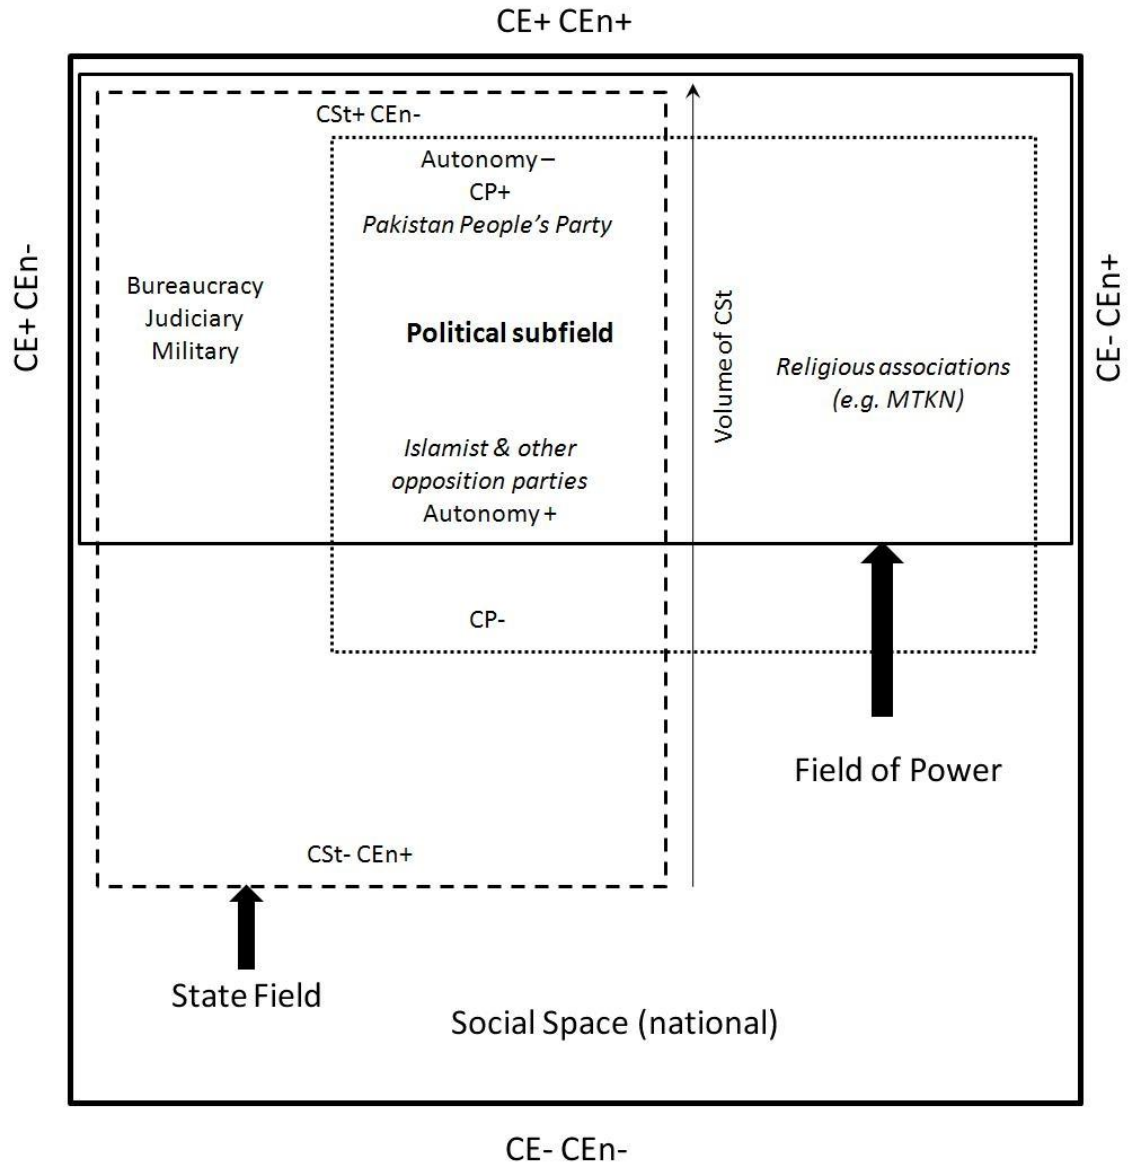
CE+ CEn+

CE+ CEn-

CE- CEn+

CSt+ CEn-

Autonomy –
CP+
*Pakistan People's Party*

Bureaucracy
Judiciary
Military

**Political subfield**

Volume of CSt

*Religious associations (e.g. MTKN)*

*Islamist & other opposition parties*
Autonomy +

CP-

Field of Power

CSt- CEn+

State Field

Social Space (national)

CE- CEn-